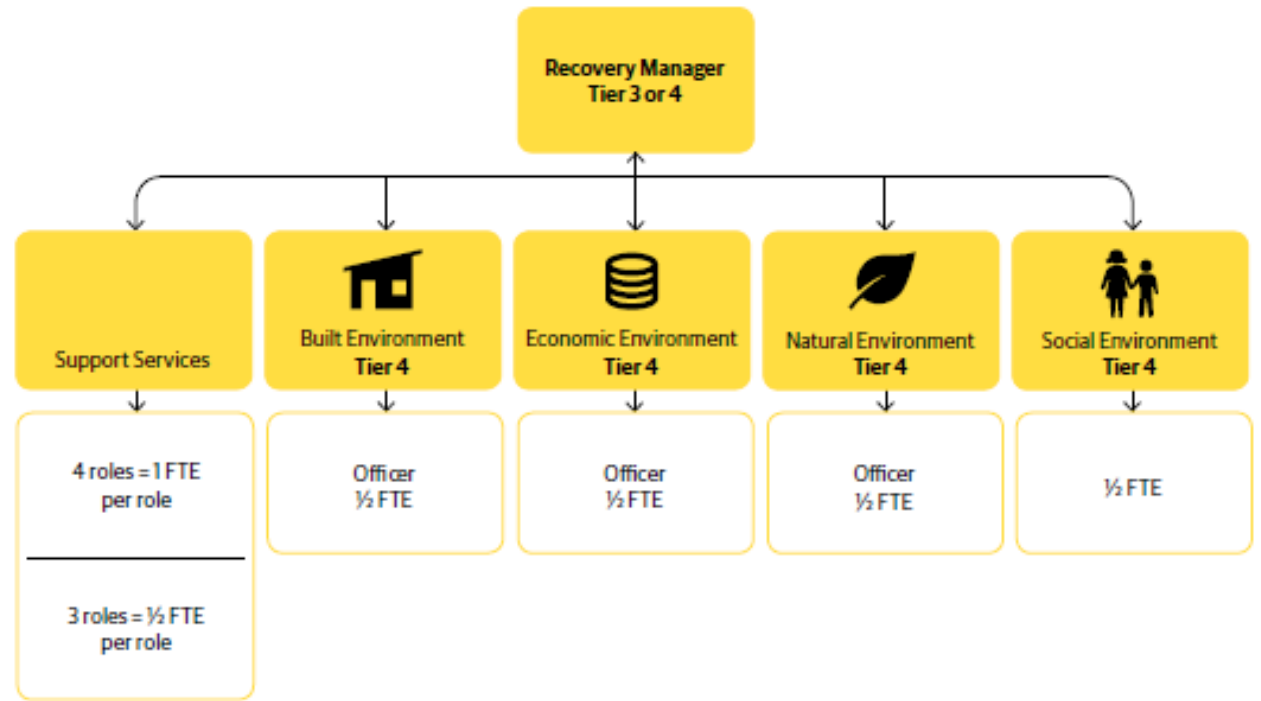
Recovery Manager
Tier 3 or 4

Support Services

Built Environment
Tier 4

Economic Environment
Tier 4

Natural Environment
Tier 4

Social Environment
Tier 4

4 roles = 1 FTE per role

3 roles = ½ FTE per role

Officer
½ FTE

Officer
½ FTE

Officer
½ FTE

½ FTE